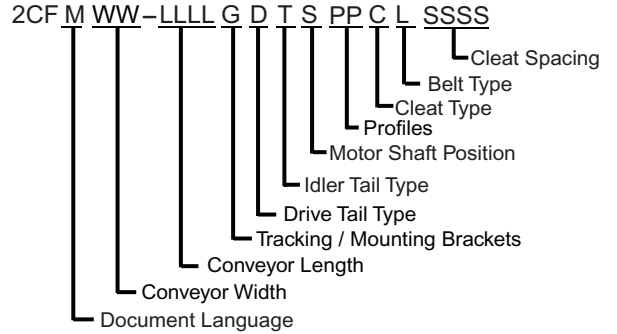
2CF M WW – LLLL G D T S PP C L SSSS

Cleat Spacing
Belt Type
Cleat Type
Profiles
Motor Shaft Position
Idler Tail Type
Drive Tail Type
Tracking / Mounting Brackets
Conveyor Length
Conveyor Width
Document Language